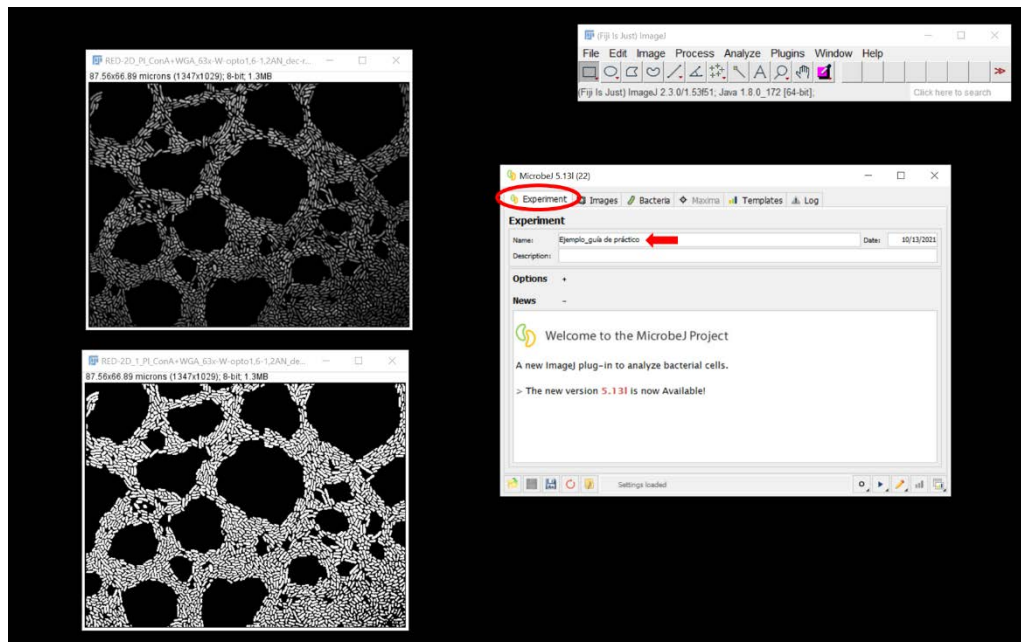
RED-2D_PI_ConA+WGA_63x-W-opto1,6-1,2AN_dec-r...
87.56x66.89 microns (1347x1029); 8-bit; 1.3MB

RED-2D_1_PI_ConA+WGA_63x-W-opto1,6-1,2AN_de...
87.56x66.89 microns (1347x1029); 8-bit; 1.3MB

(Fiji Is Just) ImageJ
File Edit Image Process Analyze Plugins Window Help
(Fiji Is Just) ImageJ 2.3.0/1.53f51; Java 1.8.0_172 [64-bit];
Click here to search

MicrobeJ 5.13l (22)
Experiment Images Bacteria Maxima Templates Log
Experiment
Name: Ejemplo_guía de práctico
Date: 10/13/2021
Description:
Options +
News -
Welcome to the MicrobeJ Project
A new ImageJ plug-in to analyze bacterial cells.
> The new version 5.13l is now Available!
Settings loaded